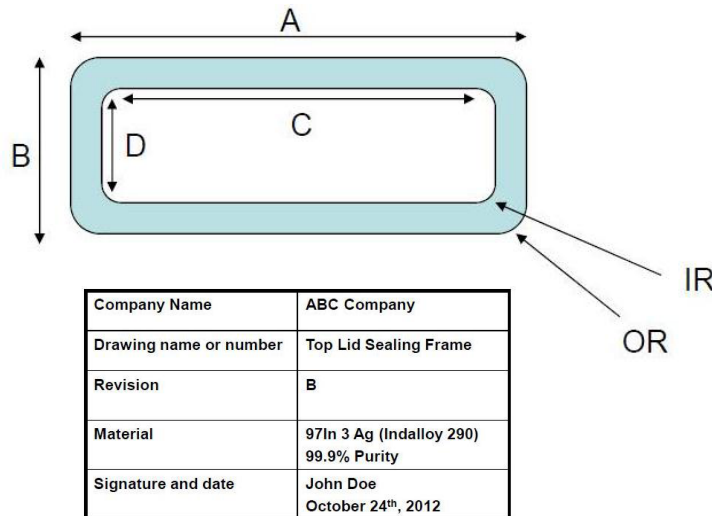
A

B

C

D

IR

OR

| Company Name | ABC Company |
|---|---|
| Drawing name or number | Top Lid Sealing Frame |
| Revision | B |
| Material | 97In 3 Ag (Indalloy 290) 99.9% Purity |
| Signature and date | John Doe October 24$^{th}$, 2012 |